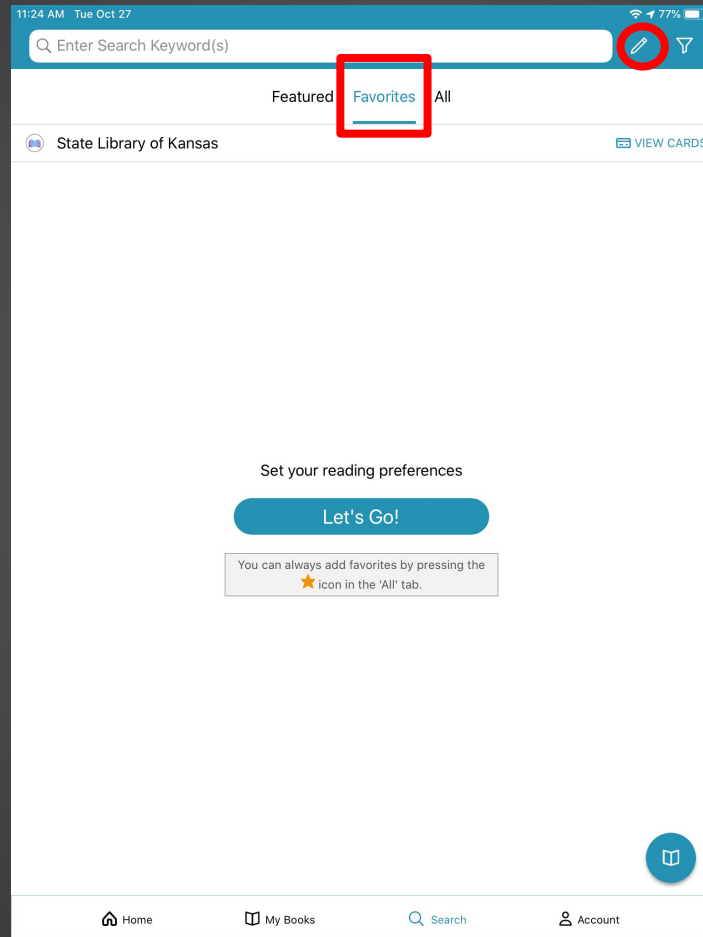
11:24 AM Tue Oct 27

77%

Enter Search Keyword(s)

Featured Favorites All

State Library of Kansas

VIEW CARDS

Set your reading preferences

Let's Go!

You can always add favorites by pressing the icon in the 'All' tab.

Home My Books Search Account